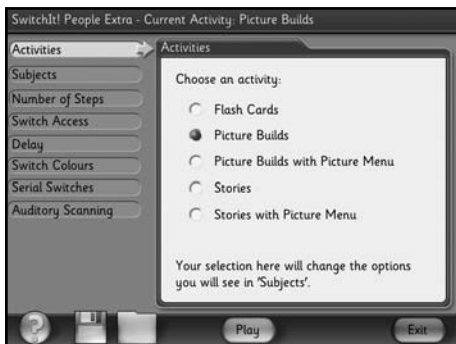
SwitchIt! People Extra - Current Activity: Picture Builds

Activities
Subjects
Number of Steps
Switch Access
Delay
Switch Colours
Serial Switches
Auditory Scanning

Activities

Choose an activity:

Flash Cards
Picture Builds
Picture Builds with Picture Menu
Stories
Stories with Picture Menu

Your selection here will change the options you will see in 'Subjects'.

Play
Exit